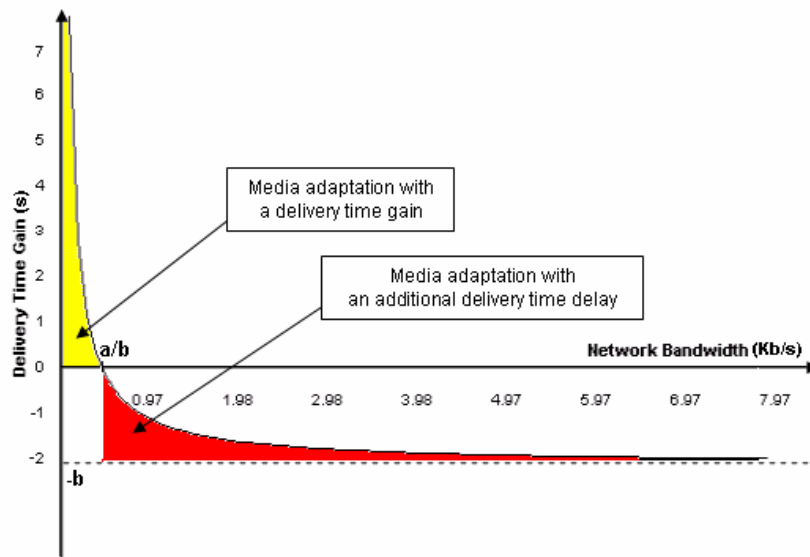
Delivery Time Gain (s)

7
6
5
4
3
2
1
0
-1
-2

Media adaptation with a delivery time gain

Media adaptation with an additional delivery time delay

a/b

Network Bandwidth (Kb/s)

0.97
1.98
2.98
3.98
4.97
5.97
6.97
7.97

-b